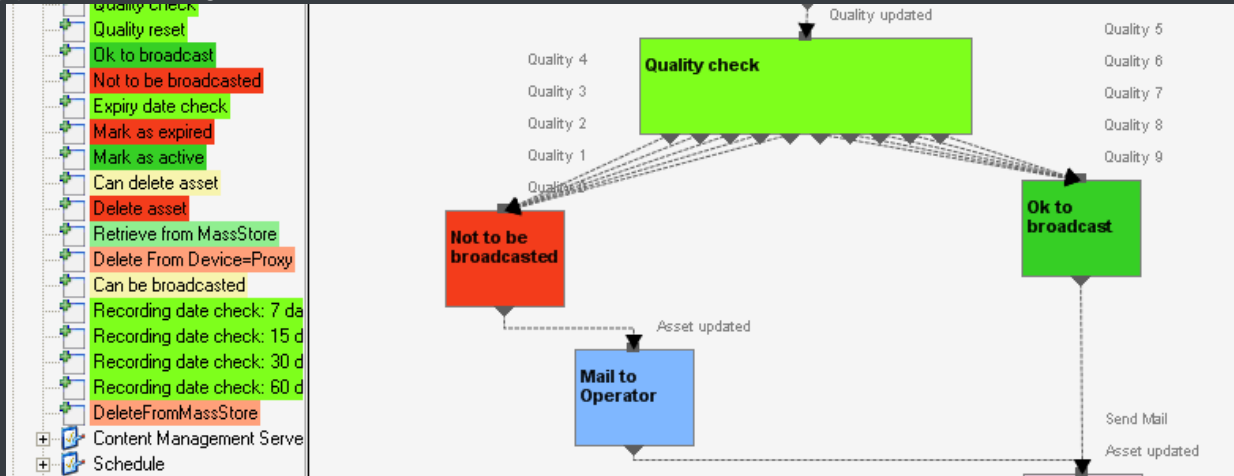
Quality check
Quality reset
Ok to broadcast
Not to be broadcasted
Expiry date check
Mark as expired
Mark as active
Can delete asset
Delete asset
Retrieve from MassStore
Delete From Device=Proxy
Can be broadcasted
Recording date check: 7 da
Recording date check: 15 d
Recording date check: 30 d
Recording date check: 60 d
DeleteFromMassStore
Content Management Serve
Schedule

Quality updated
Quality check
Quality 4
Quality 3
Quality 2
Quality 1
Quality 0
Quality 5
Quality 6
Quality 7
Quality 8
Quality 9
Not to be broadcasted
Ok to broadcast
Asset updated
Mail to Operator
Send Mail
Asset updated